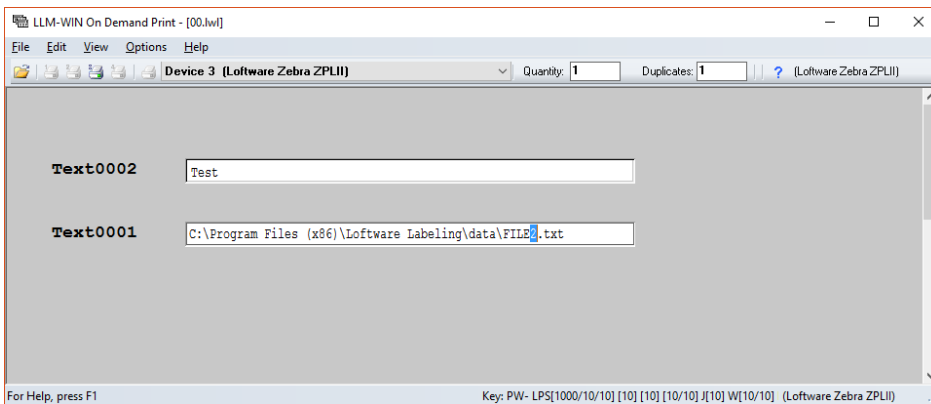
LLM-WIN On Demand Print - [00.lwl]

File Edit View Options Help

Device 3 (Loftware Zebra ZPLII)

Quantity: 1

Duplicates: 1

? (Loftware Zebra ZPLII)

Text0002

Test

Text0001

C:\Program Files (x86)\Loftware Labeling\data\FILE2.txt

For Help, press F1

Key: PW- LPS[1000/10/10] [10] [10] [10/10] J[10] W[10/10] (Loftware Zebra ZPLII)